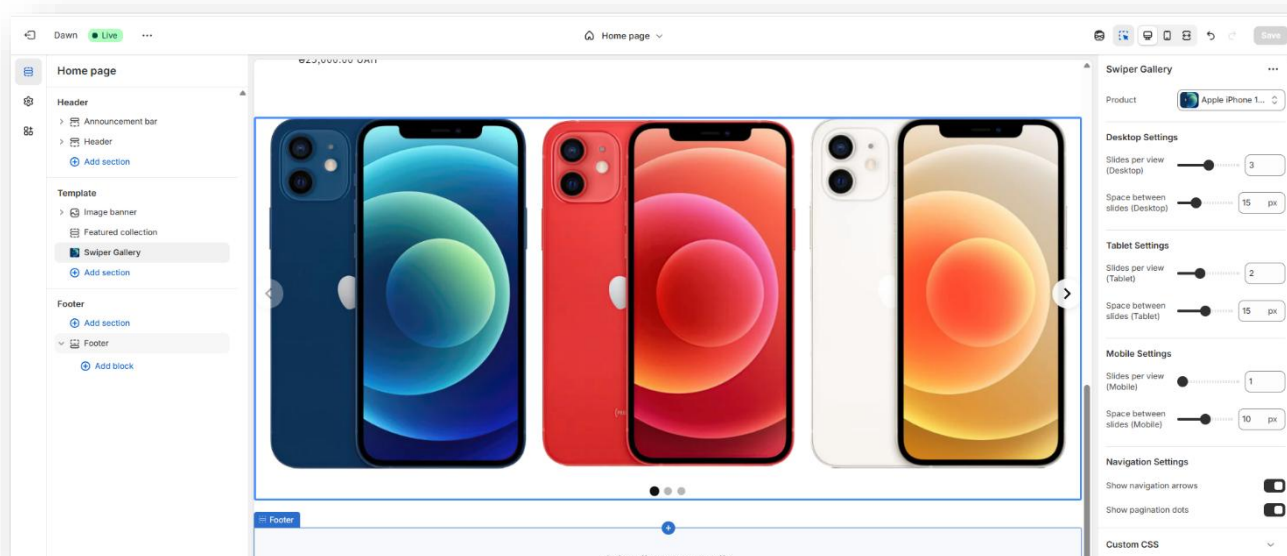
Dawn Live ···

Home page

Save

Home page

Header

Announcement bar

Header

Add section

Template

Image banner

Featured collection

Swiper Gallery

Add section

Footer

Add section

Footer

Add block

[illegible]

Footer

Swiper Gallery ···

Product

Apple iPhone 1...

Desktop Settings

Slides per view (Desktop)

3

Space between slides (Desktop)

15 px

Tablet Settings

Slides per view (Tablet)

2

Space between slides (Tablet)

15 px

Mobile Settings

Slides per view (Mobile)

1

Space between slides (Mobile)

10 px

Navigation Settings

Show navigation arrows

Show pagination dots

Custom CSS